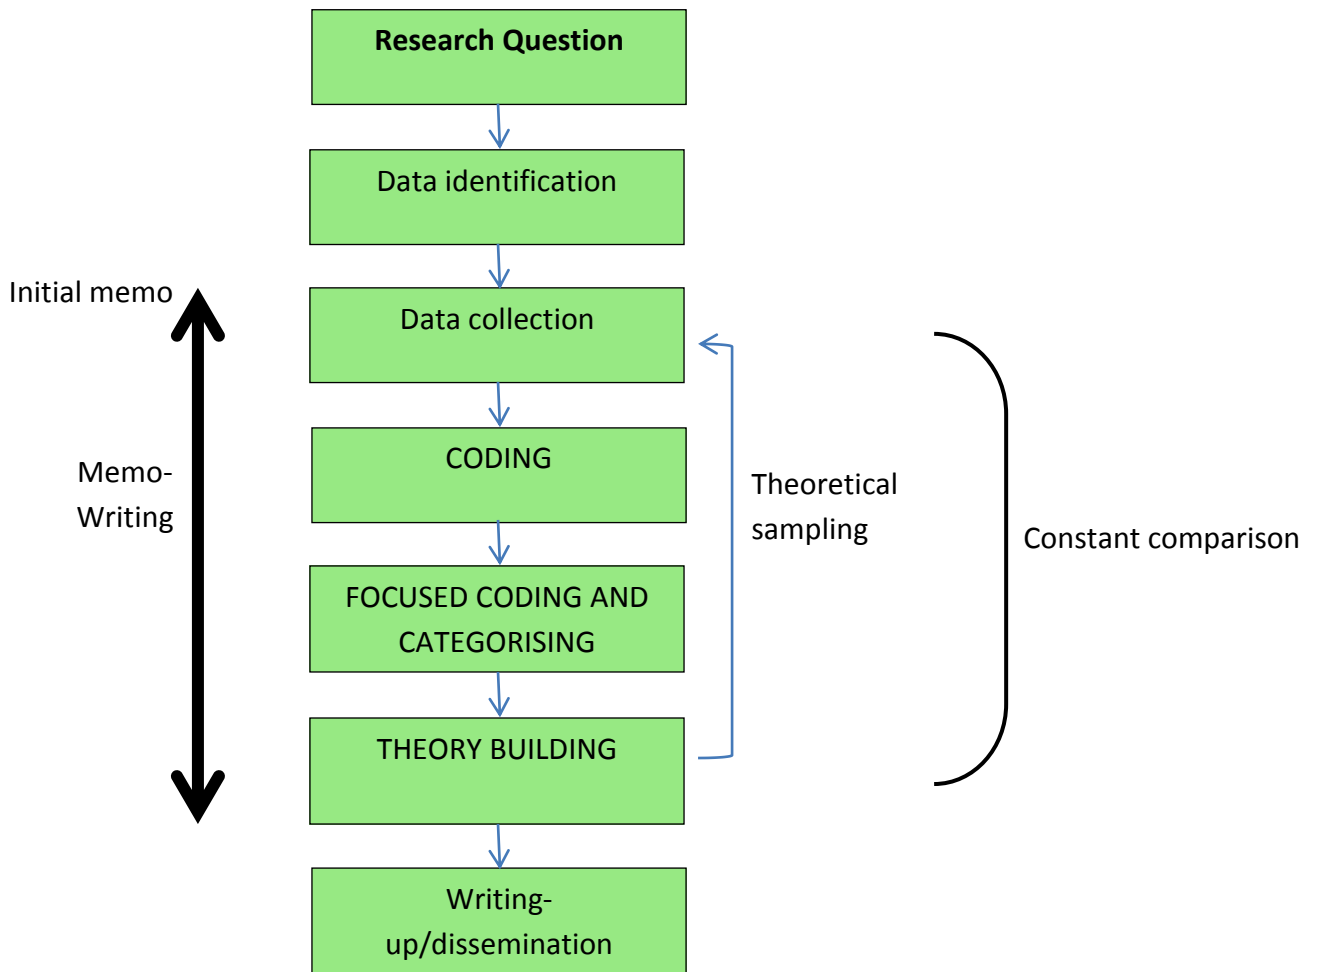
Research Question

Data identification

Initial memo

Data collection

Memo-Writing

CODING

Theoretical sampling

Constant comparison

FOCUSED CODING AND CATEGORISING

THEORY BUILDING

Writing-up/dissemination